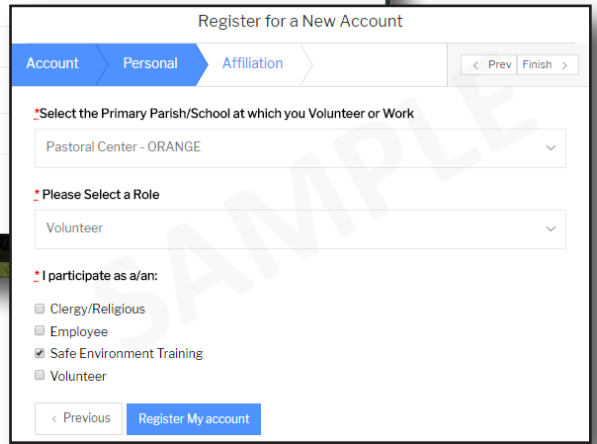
Register for a New Account

Account Personal Affiliation

< Prev Finish >

*Select the Primary Parish/School at which you Volunteer or Work

Pastoral Center - ORANGE

* Please Select a Role

Volunteer

* I participate as a/an:

Clergy/Religious
Employee
Safe Environment Training
Volunteer

< Previous Register My account

SAMPLE